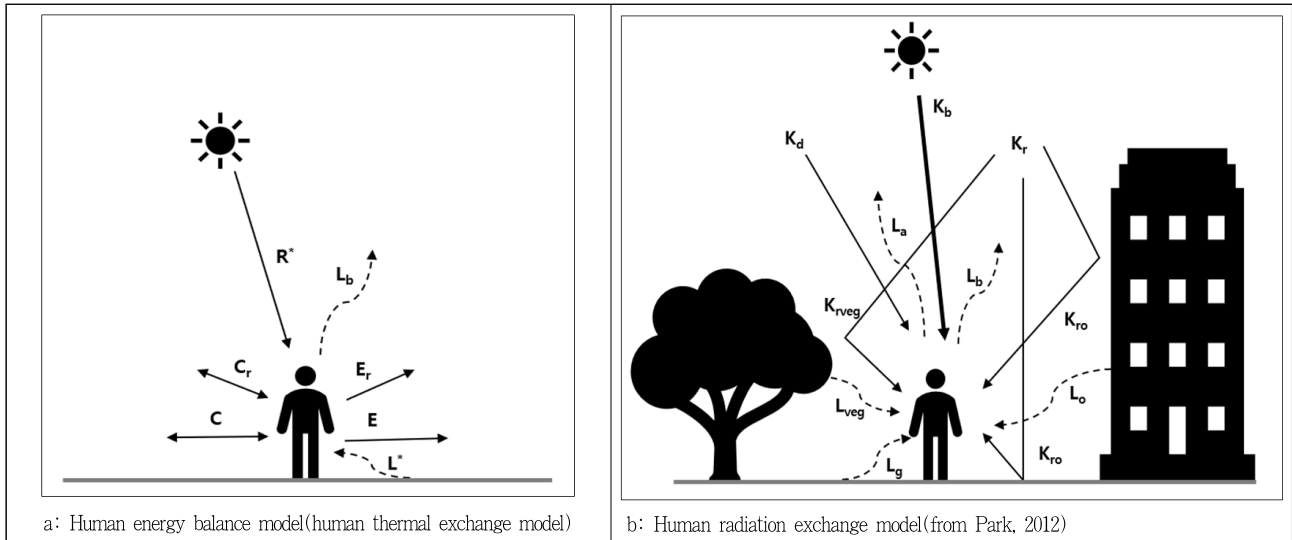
$R^*$

$L_b$

$C_r$

$E_r$

$C$

$E$

$L^*$

a: Human energy balance model(human thermal exchange model)

$K_b$

$K_d$

$K_r$

$L_a$

$L_b$

$K_{rveg}$

$K_{ro}$

$L_{veg}$

$L_o$

$L_g$

$K_{ro}$

b: Human radiation exchange model(from Park, 2012)